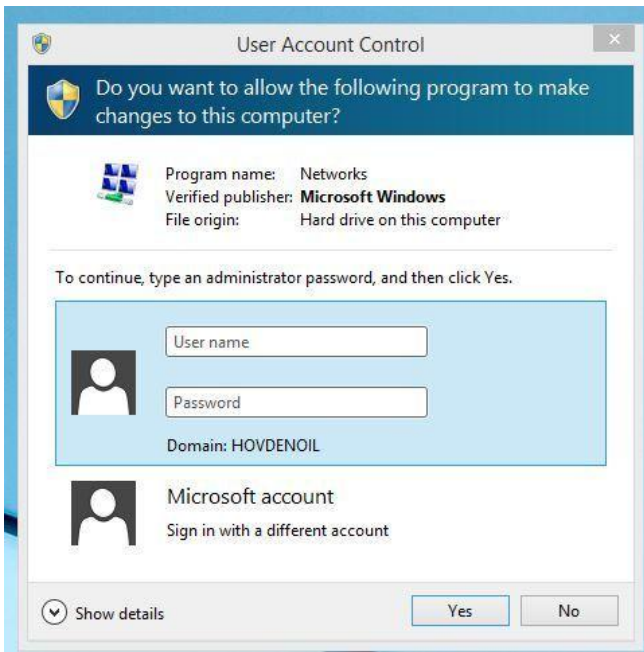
User Account Control

Do you want to allow the following program to make changes to this computer?

| | |
|---|---|
| Program name: | Networks |
| Verified publisher: | **Microsoft Windows** |
| File origin: | Hard drive on this computer |

To continue, type an administrator password, and then click Yes.

User name

Password

Domain: HOVDENOIL

Microsoft account

Sign in with a different account

Show details

Yes

No